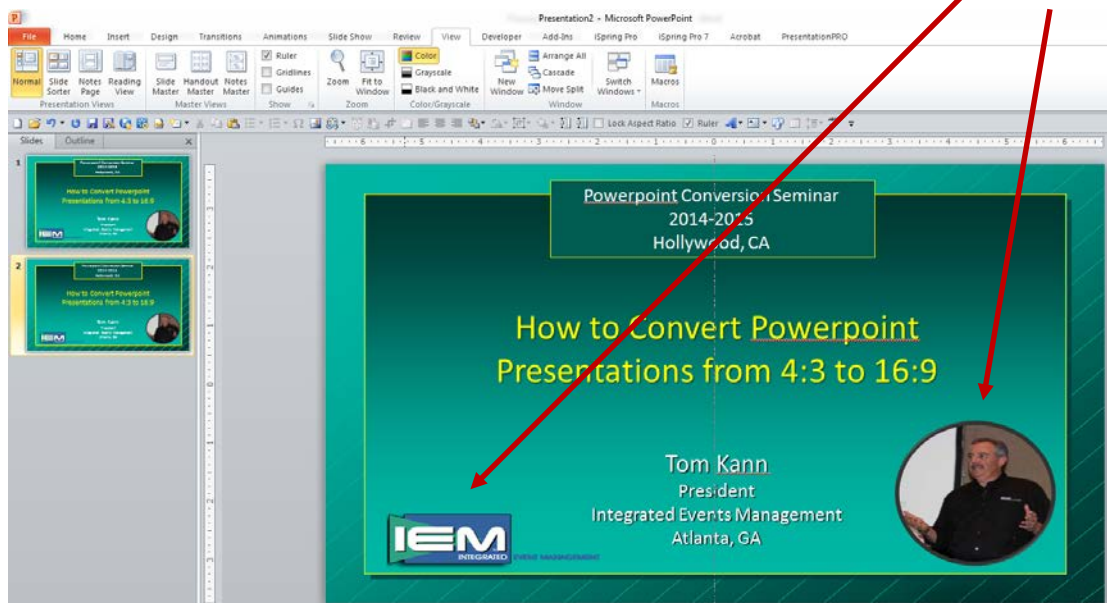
Presentation2 - Microsoft PowerPoint

File Home Insert Design Transitions Animations Slide Show Review View Developer Add-Ins iSpring Pro iSpring Pro 7 Acrobat PresentationPRO

Normal Slide Sorter Notes Page Reading View
Presentation Views

Slide Master Handout Master Notes Master
Master Views

Ruler Gridlines Guides
Show

Zoom Fit to Window
Zoom

Color Grayscale Black and White
Color/Grayscale

New Window Arrange All Cascade Move Split Switch Windows
Window

Macros
Macros

Lock Aspect Ratio Ruler

Slides Outline

1

How to Convert Powerpoint Presentations from 4:3 to 16:9

2

How to Convert Powerpoint Presentations from 4:3 to 16:9

Powerpoint Conversion Seminar
2014-2015
Hollywood, CA

How to Convert Powerpoint Presentations from 4:3 to 16:9

Tom Kann
President
Integrated Events Management
Atlanta, GA

IEM
INTEGRATED EVENT MANAGEMENT